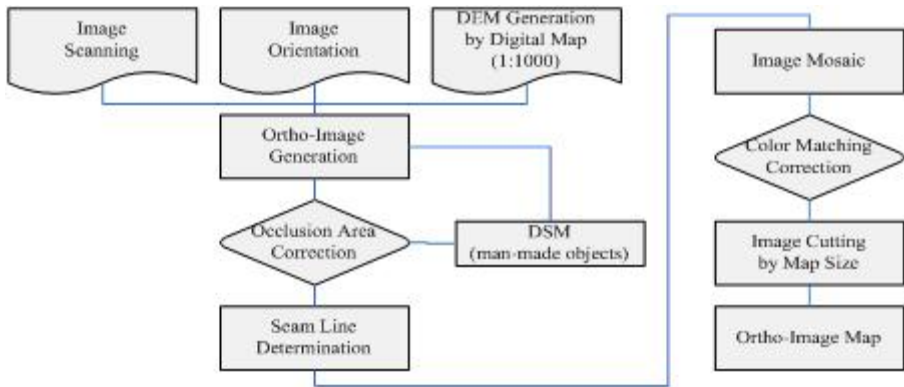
Image Scanning

Image Orientation

DEM Generation by Digital Map (1:1000)

Ortho-Image Generation

Occlusion Area Correction

DSM (man-made objects)

Seam Line Determination

Image Mosaic

Color Matching Correction

Image Cutting by Map Size

Ortho-Image Map